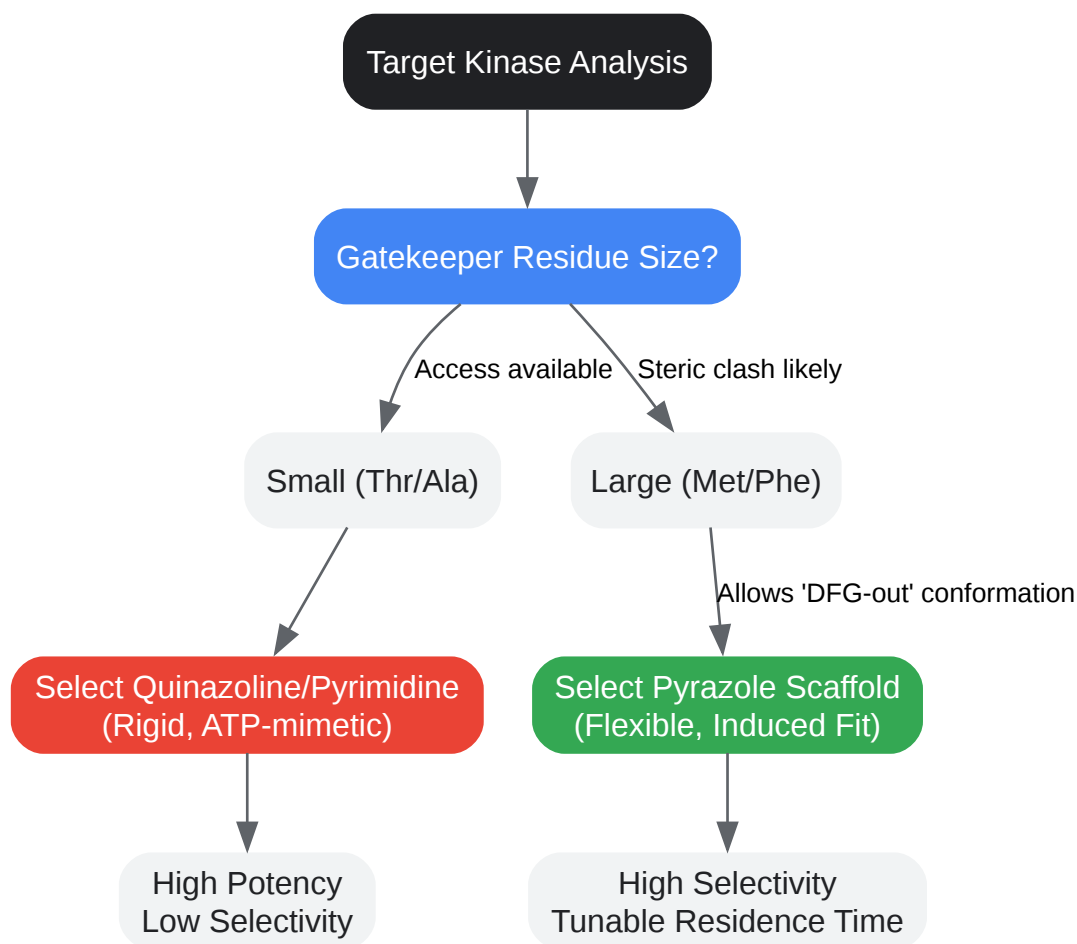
Target Kinase Analysis

Gatekeeper Residue Size?

Access available

Steric clash likely

Small (Thr/Ala)

Large (Met/Phe)

Allows 'DFG-out' conformation

Select Quinazoline/Pyrimidine
(Rigid, ATP-mimetic)

Select Pyrazole Scaffold
(Flexible, Induced Fit)

High Potency
Low Selectivity

High Selectivity
Tunable Residence Time